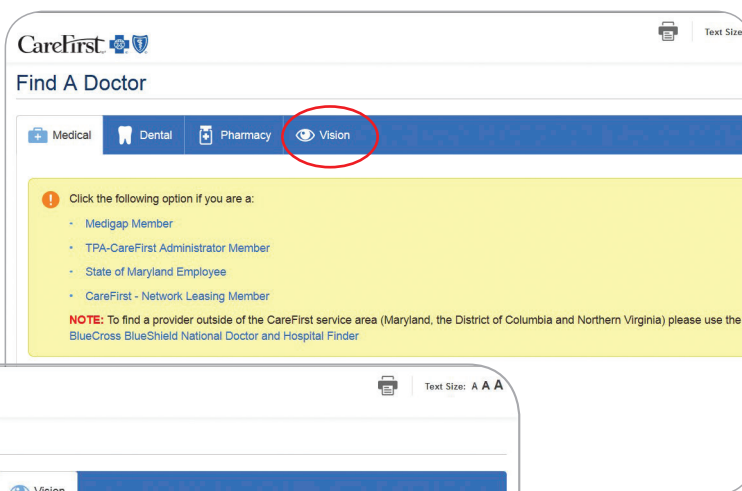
CareFirst

Text Size

Find A Doctor

Medical Dental Pharmacy Vision

Click the following option if you are a:

- Medigap Member
- TPA-CareFirst Administrator Member
- State of Maryland Employee
- CareFirst - Network Leasing Member

NOTE: To find a provider outside of the CareFirst service area (Maryland, the District of Columbia and Northern Virginia) please use the BlueCross BlueShield National Doctor and Hospital Finder

Text Size: A A A

Vision